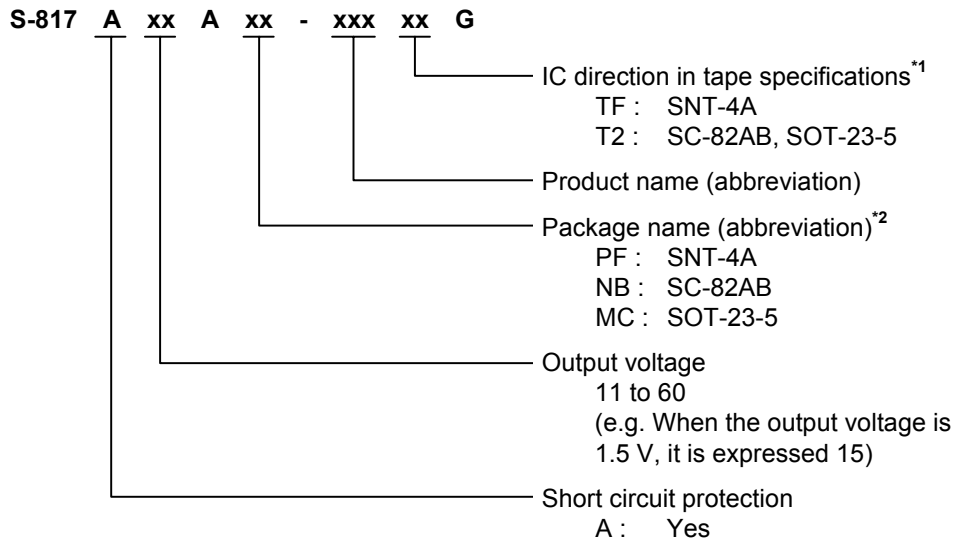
S-817 A xx A xx - xxx xx G

IC direction in tape specifications$^{*1}$
TF : SNT-4A
T2 : SC-82AB, SOT-23-5

Product name (abbreviation)

Package name (abbreviation)$^{*2}$
PF : SNT-4A
NB : SC-82AB
MC : SOT-23-5

Output voltage
11 to 60
(e.g. When the output voltage is 1.5 V, it is expressed 15)

Short circuit protection
A : Yes